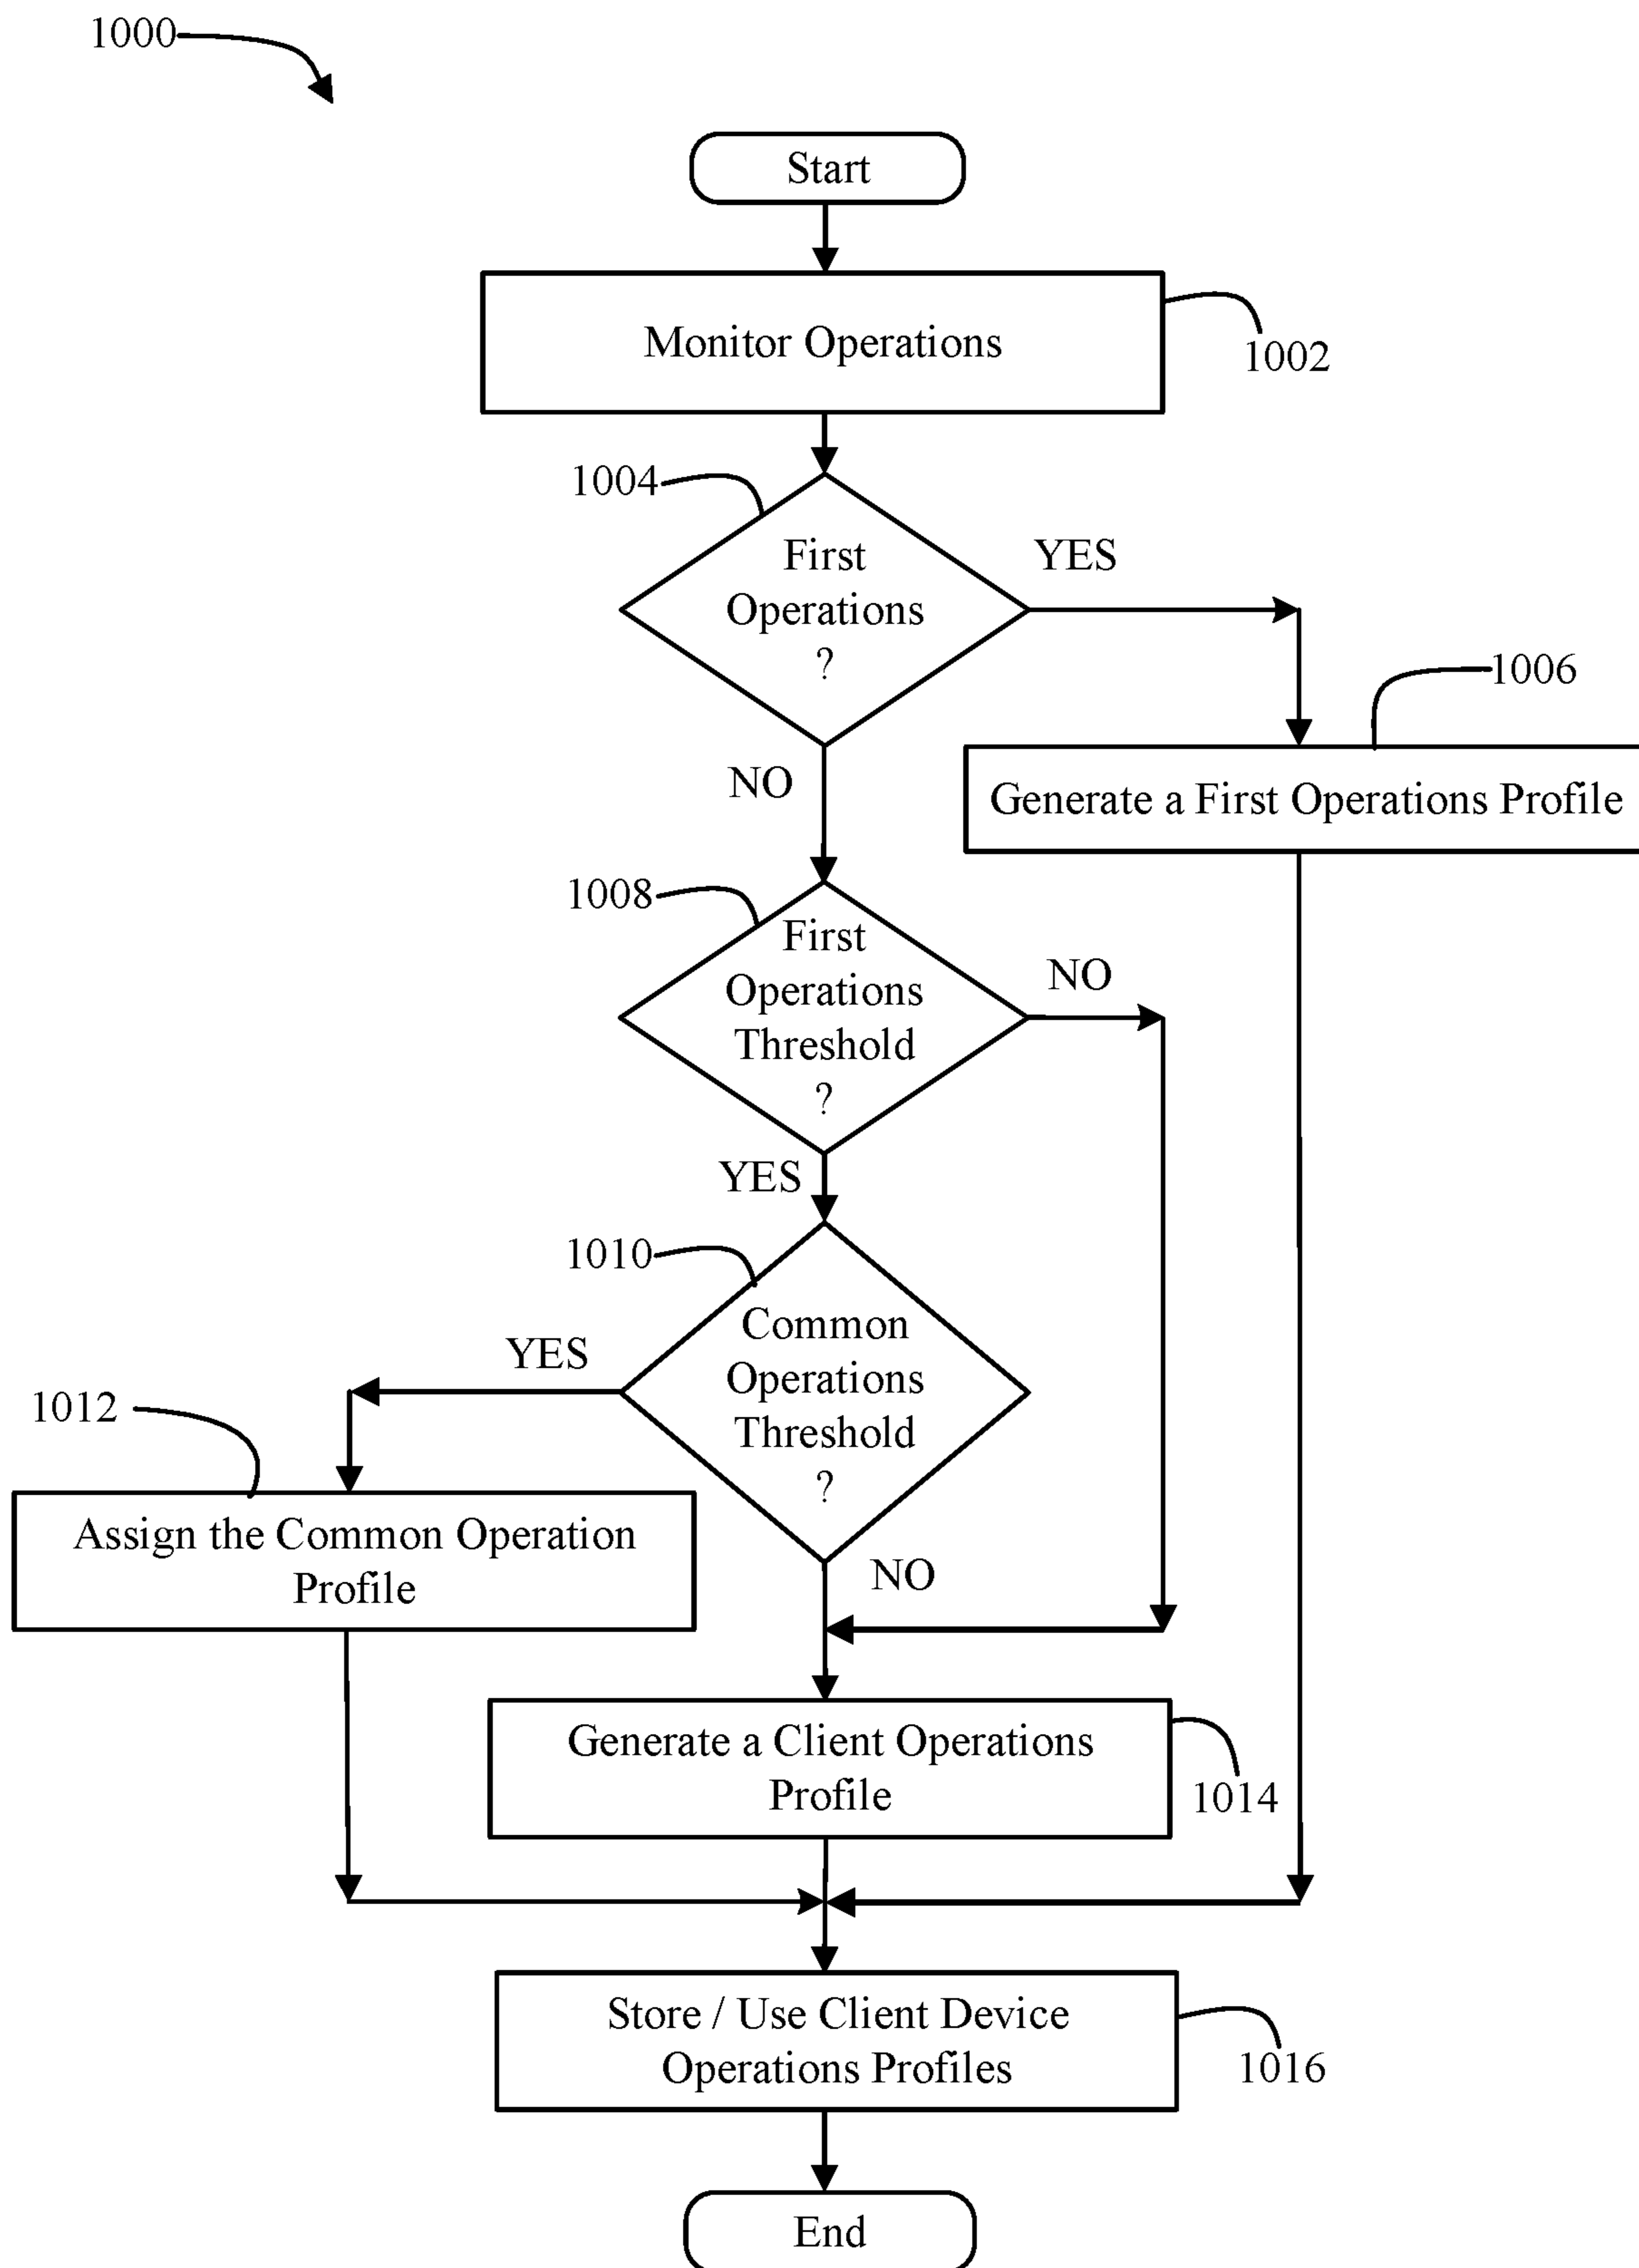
1000

Start

Monitor Operations

1002

1004

First Operations ?

YES

1006

Generate a First Operations Profile

NO

1008

First Operations Threshold ?

NO

YES

1010

Common Operations Threshold ?

YES

1012

Assign the Common Operation Profile

NO

Generate a Client Operations Profile

1014

Store / Use Client Device Operations Profiles

1016

End